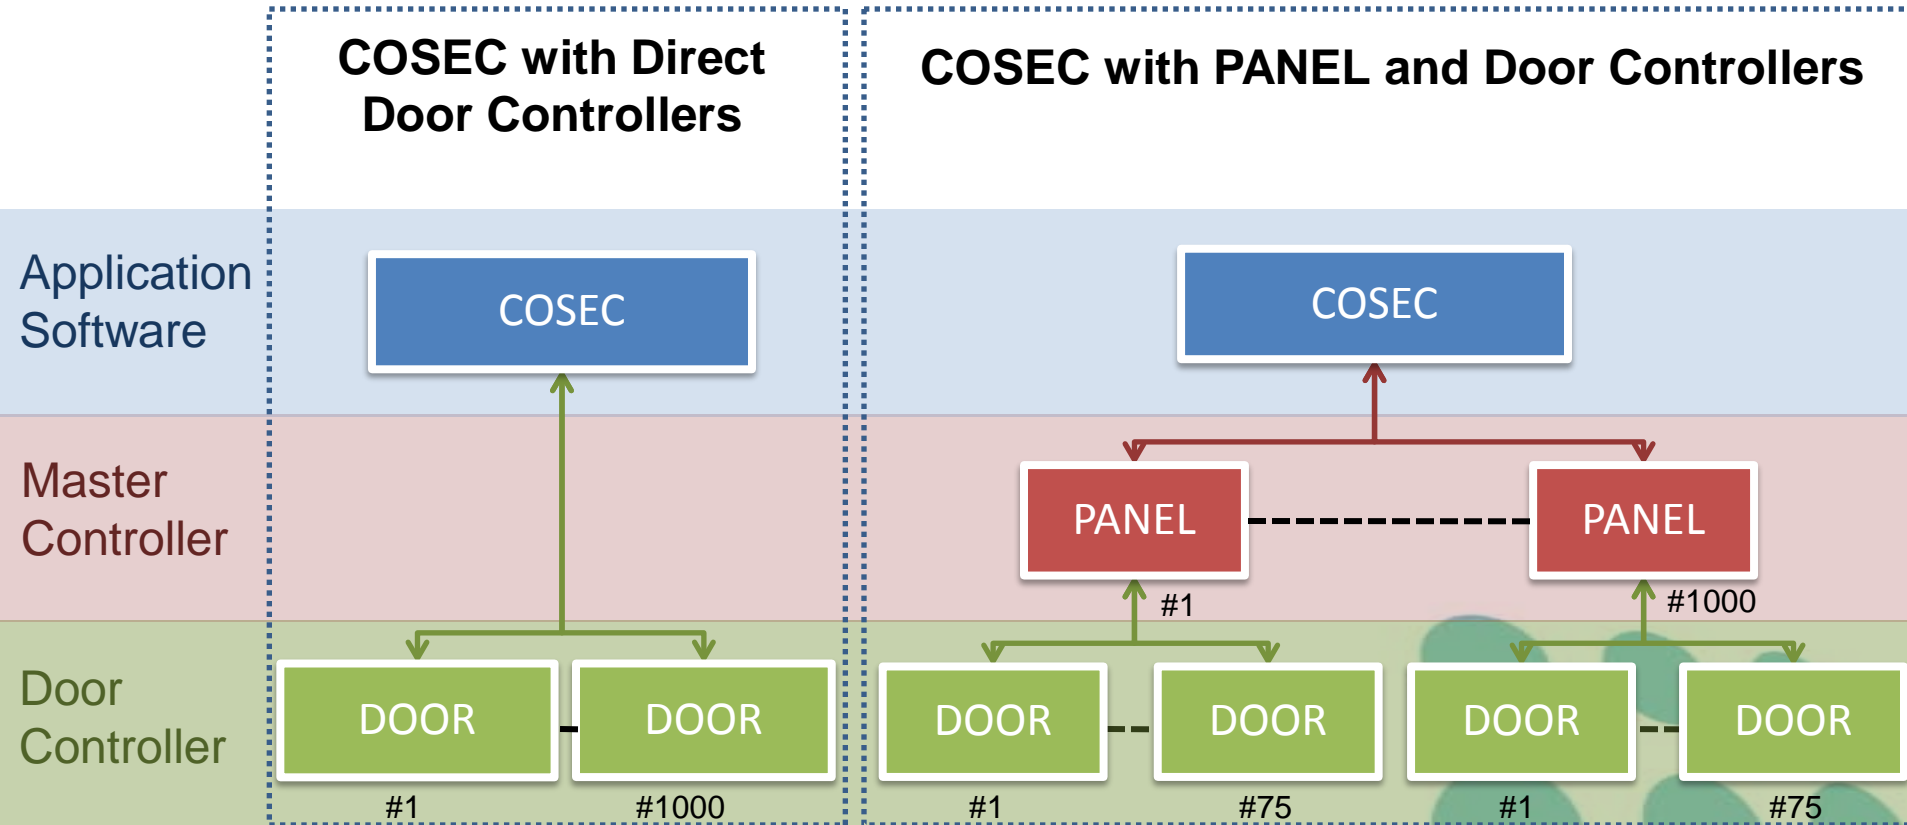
COSEC with Direct Door Controllers

COSEC with PANEL and Door Controllers

Application Software

Master Controller

Door Controller

COSEC

DOOR

DOOR

#1

#1000

COSEC

PANEL

PANEL

#1

#1000

DOOR

DOOR

DOOR

DOOR

#1

#75

#1

#75